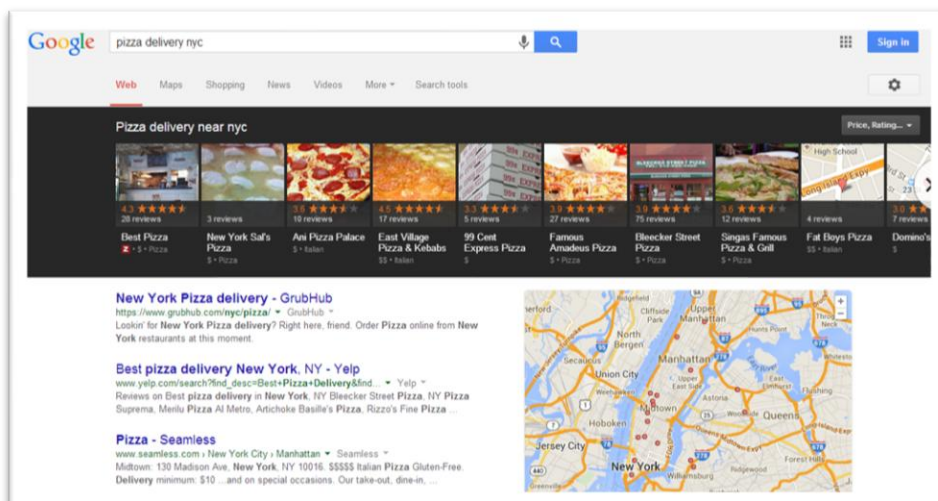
Google
pizza delivery nyc
Sign in

Web Maps Shopping News Videos More Search tools

Pizza delivery near nyc
Price, Rating...

4.3 ★★★★★ 28 reviews
Best Pizza
Z · $ · Pizza

3 reviews
New York Sal's Pizza
$ · Pizza

3.5 ★★★★★ 10 reviews
Ani Pizza Palace
$ · Italian

4.5 ★★★★★ 17 reviews
East Village Pizza & Kebabs
$$ · Italian

3.3 ★★★★★ 5 reviews
99 Cent Express Pizza
$

3.9 ★★★★★ 27 reviews
Famous Amadeus Pizza
$ · Pizza

3.9 ★★★★★ 75 reviews
Bleecker Street Pizza
$ · Pizza

3.6 ★★★★★ 12 reviews
Singas Famous Pizza & Grill
$ · Pizza

4 reviews
Fat Boys Pizza
$$ · Italian

3.0 ★★ 7 reviews
Domino's

New York Pizza delivery - GrubHub
https://www.grubhub.com/nyc/pizza/ ▾ GrubHub ▾
Lookin' for New York Pizza delivery? Right here, friend. Order Pizza online from New York restaurants at this moment.

Best pizza delivery New York, NY - Yelp
www.yelp.com/search?find_desc=Best+Pizza+Delivery&find... ▾ Yelp ▾
Reviews on Best pizza delivery in New York, NY Bleecker Street Pizza, NY Pizza Suprema, Merilu Pizza Al Metro, Artichoke Basille's Pizza, Rizzo's Fine Pizza ...

Pizza - Seamless
www.seamless.com › New York City › Manhattan ▾ Seamless ▾
Midtown: 130 Madison Ave, New York, NY 10016. $$$$$ Italian Pizza Gluten-Free. Delivery minimum: $10 ...and on special occasions. Our take-out, dine-in, ...

Cliffside Park
Bergen
Manhattan
Union City
Hoboken
Jersey City
New York
Queens
Flushing
Williamsburg
High School
Long Island Expy